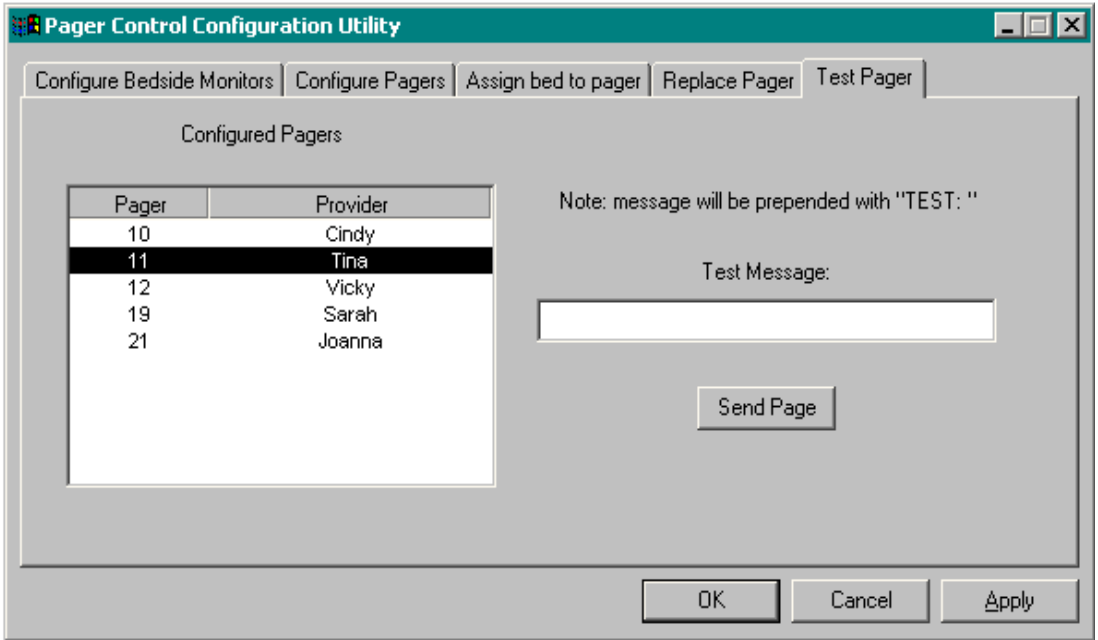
Pager Control Configuration Utility

Configure Bedside Monitors | Configure Pagers | Assign bed to pager | Replace Pager | Test Pager

Configured Pagers

| Pager | Provider |
|---|---|
| 10 | Cindy |
| 11 | Tina |
| 12 | Vicky |
| 19 | Sarah |
| 21 | Joanna |

Note: message will be prepended with "TEST: "

Test Message:

Send Page

OK Cancel Apply